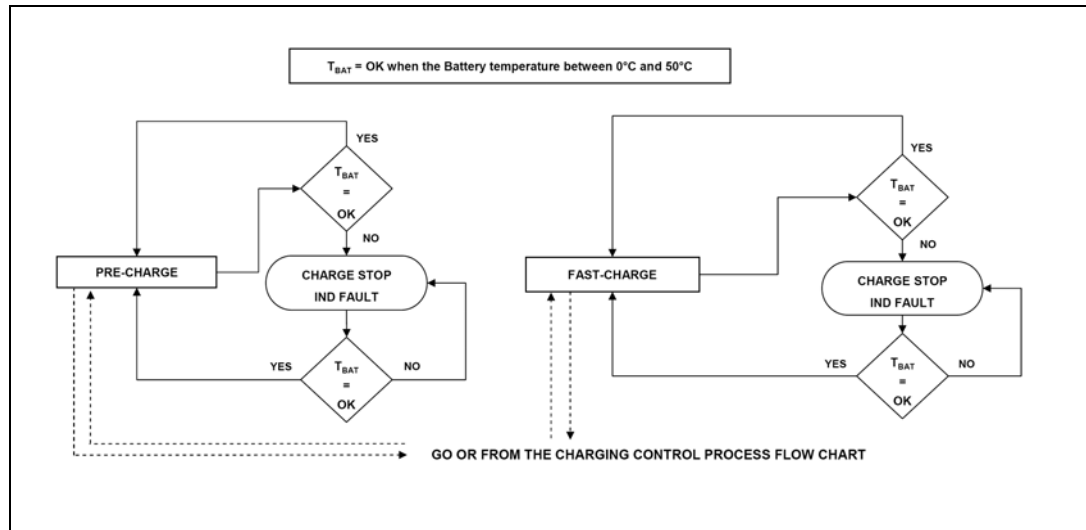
$T_{BAT}$ = OK when the Battery temperature between 0°C and 50°C

YES

$T_{BAT}$ = OK

NO

PRE-CHARGE

CHARGE STOP IND FAULT

YES

$T_{BAT}$ = OK

NO

YES

$T_{BAT}$ = OK

NO

FAST-CHARGE

CHARGE STOP IND FAULT

YES

$T_{BAT}$ = OK

NO

GO OR FROM THE CHARGING CONTROL PROCESS FLOW CHART